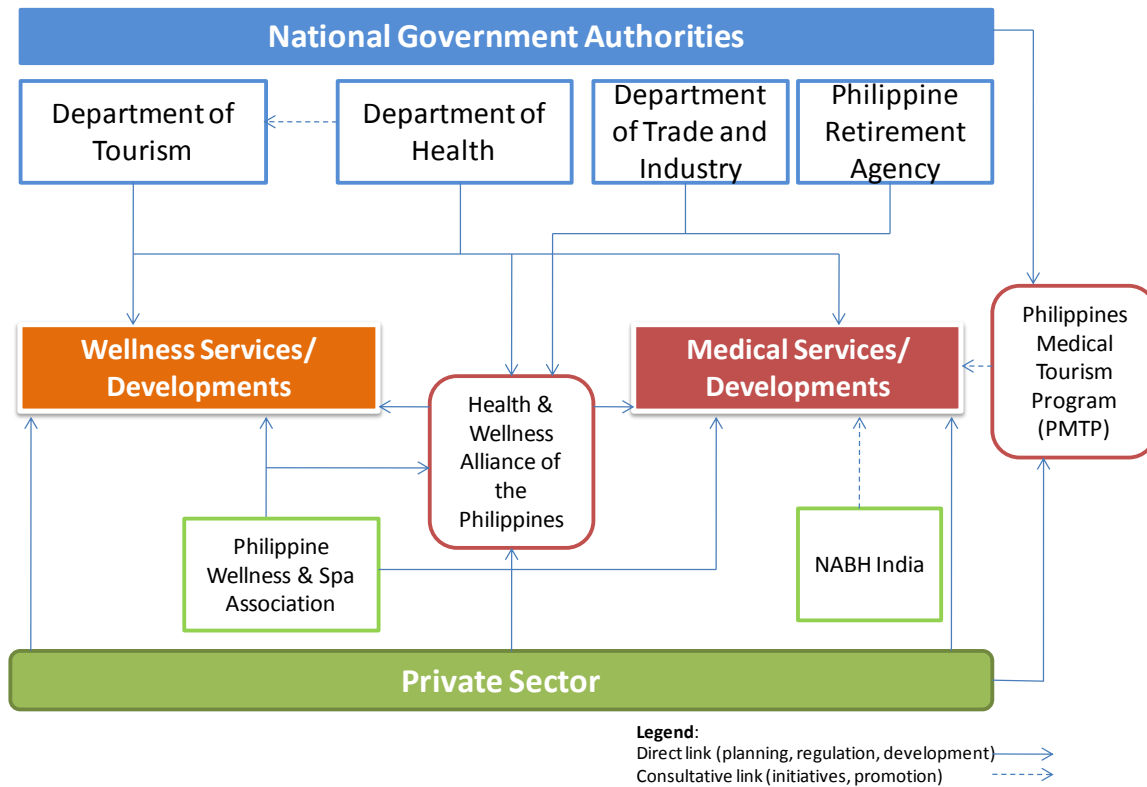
National Government Authorities

Department of Tourism

Department of Health

Department of Trade and Industry

Philippine Retirement Agency

Wellness Services/ Developments

Medical Services/ Developments

Philippines Medical Tourism Program (PMTP)

Health & Wellness Alliance of the Philippines

Philippine Wellness & Spa Association

NABH India

Private Sector

Legend:
Direct link (planning, regulation, development)
Consultative link (initiatives, promotion)